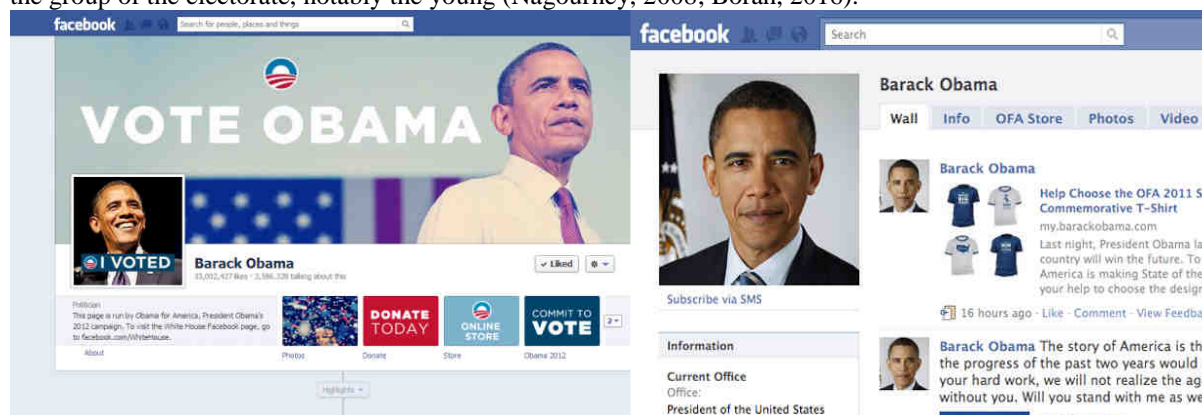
the group of the electorate, notably the young (Nagourney, 2008; Boran, 2010).

facebook Search for people, places and things

VOTE OBAMA

I VOTED

Barack Obama
33,002,427 likes · 3,586,328 talking about this

✓ Liked

Politician
This page is run by Obama for America, President Obama's 2012 campaign. To visit the White House Facebook page, go to facebook.com/WhiteHouse.

About

DONATE TODAY

ONLINE STORE

COMMIT TO VOTE

Photos Donate Store Obama 2012

Highlights

facebook Search

Barack Obama

Wall Info OFA Store Photos Video

Subscribe via SMS

Information

Current Office
Office:
President of the United States

Barack Obama

Help Choose the OFA 2011 S Commemorative T-Shirt
my.barackobama.com
Last night, President Obama la country will win the future. To America is making State of the your help to choose the desig

16 hours ago · Like · Comment · View Feedba

Barack Obama The story of America is th the progress of the past two years would your hard work, we will not realize the ag without you. Will you stand with me as we